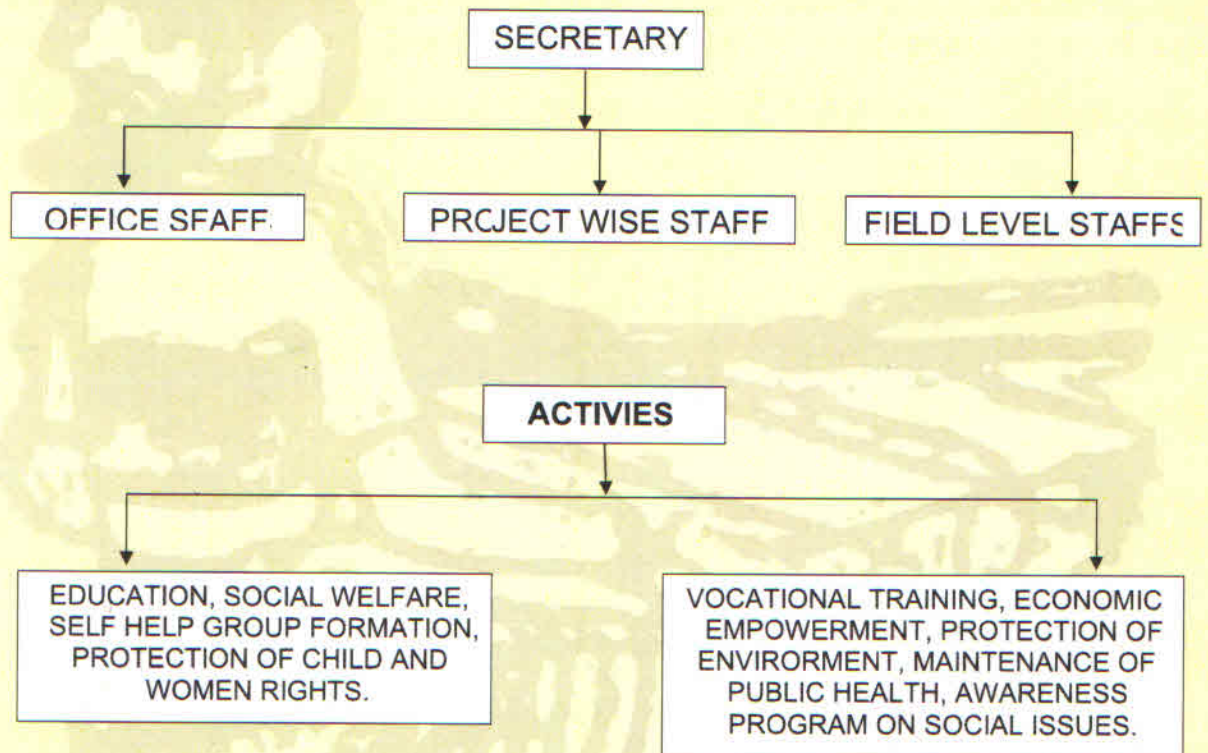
SECRETARY

OFFICE SFAFF

PRCJECT WISE STAFF

FIELD LEVEL STAFFS

ACTIVIES

EDUCATION, SOCIAL WELFARE, SELF HELP GROUP FORMATION, PROTECTION OF CHILD AND WOMEN RIGHTS.

VOCATIONAL TRAINING, ECONOMIC EMPOWERMENT, PROTECTION OF ENVIRORMENT, MAINTENANCE OF PUBLIC HEALTH, AWARENESS PROGRAM ON SOCIAL ISSUES.